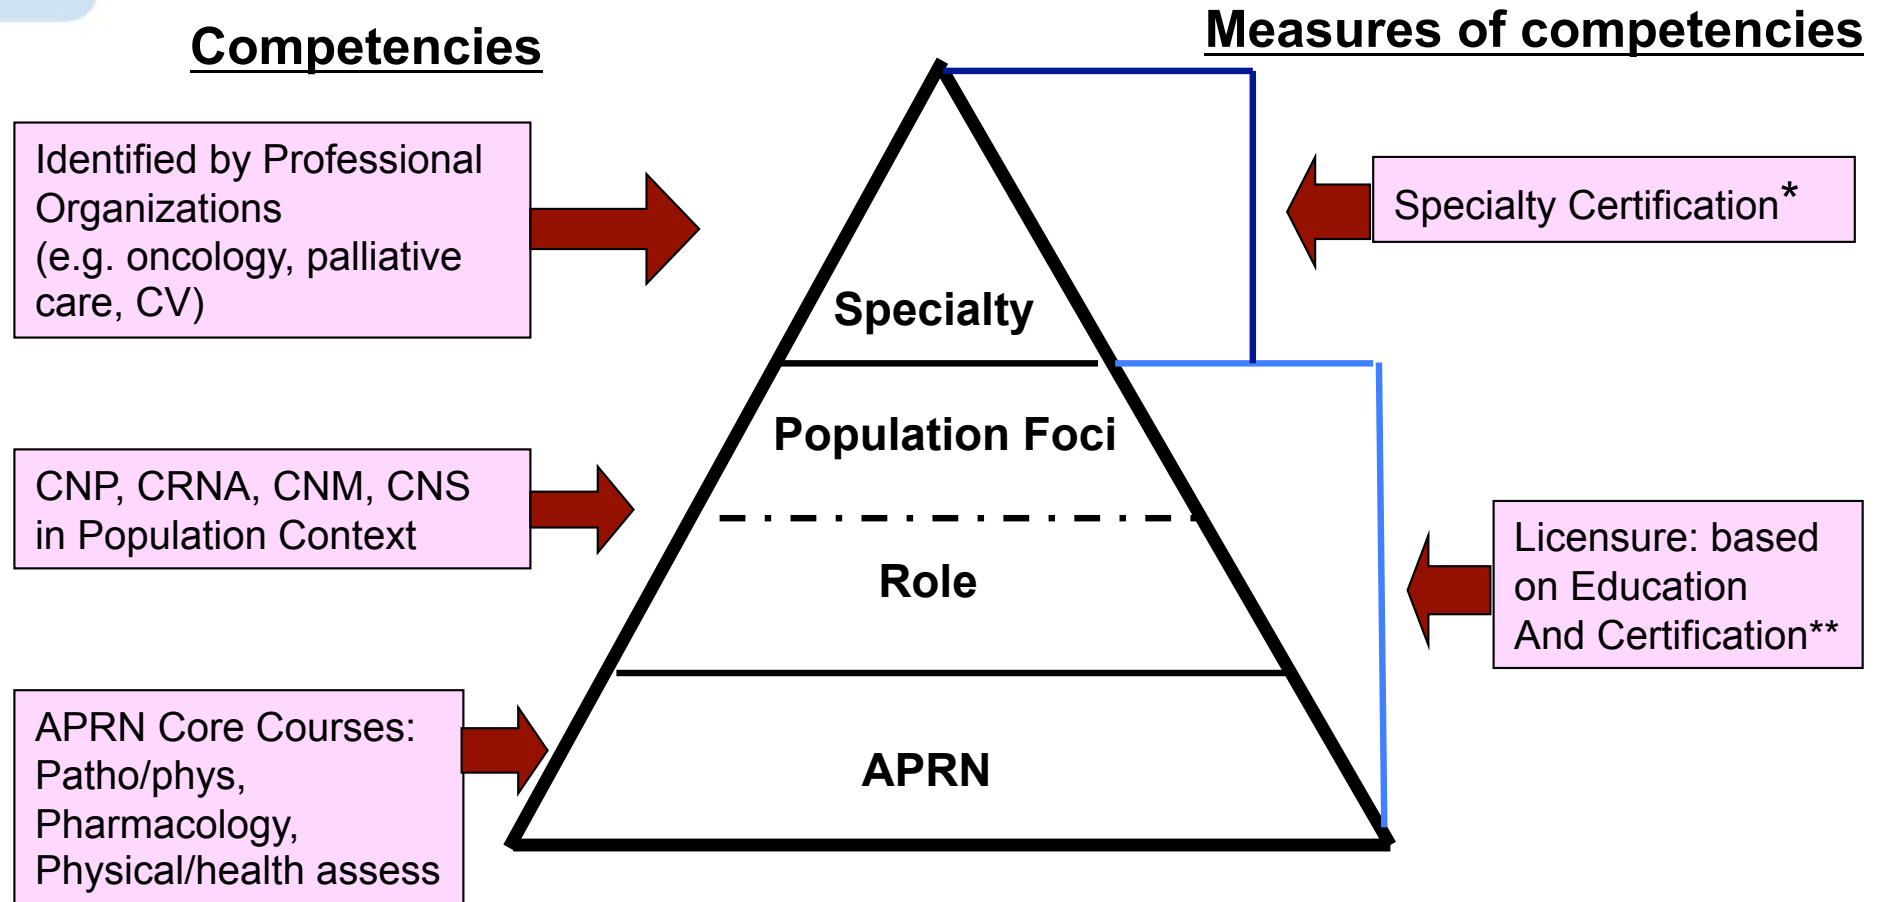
Competencies

Measures of competencies

Identified by Professional Organizations (e.g. oncology, palliative care, CV)

Specialty Certification*

Specialty

Population Foci

CNP, CRNA, CNM, CNS in Population Context

Role

Licensure: based on Education And Certification**

APRN Core Courses: Patho/phys, Pharmacology, Physical/health assess

APRN